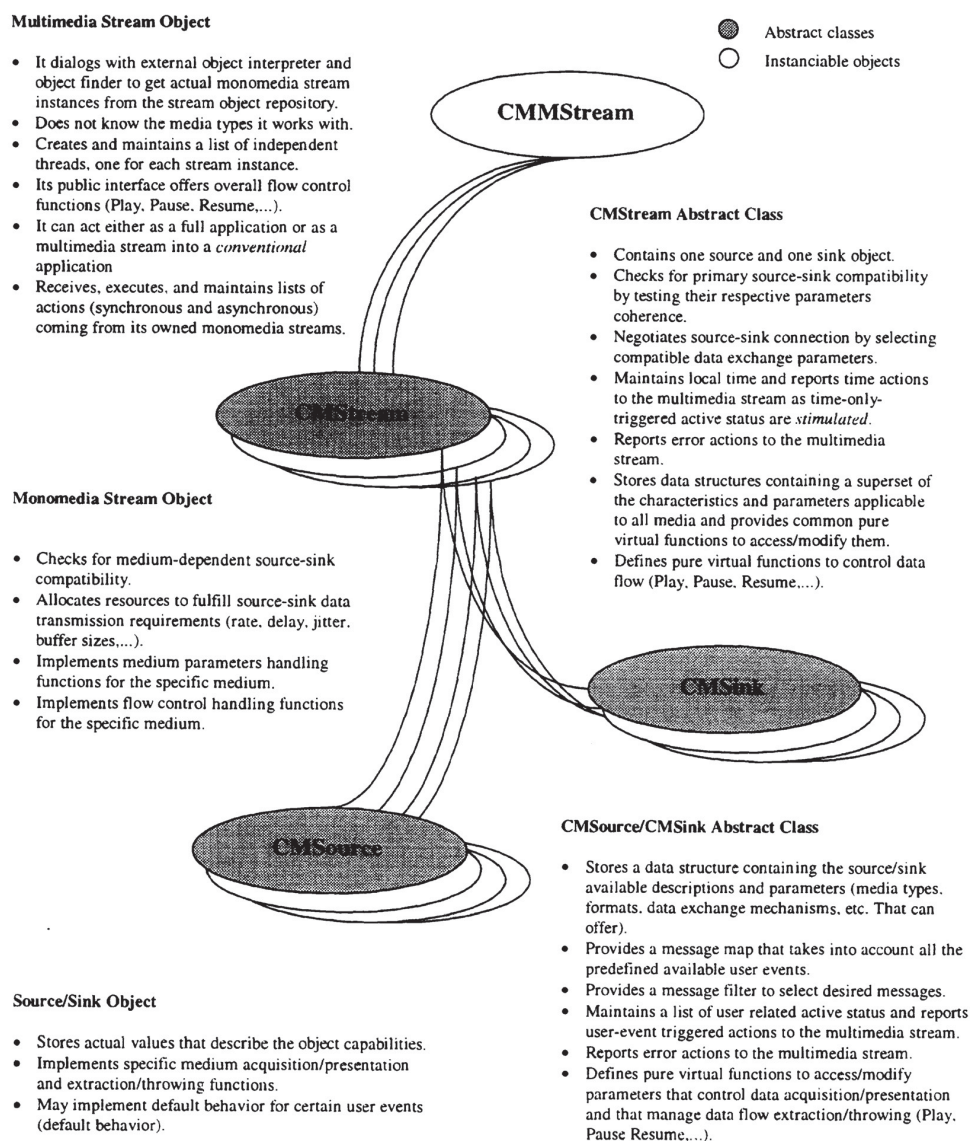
**Multimedia Stream Object**

- It dialogs with external object interpreter and object finder to get actual monomedia stream instances from the stream object repository.
- Does not know the media types it works with.
- Creates and maintains a list of independent threads, one for each stream instance.
- Its public interface offers overall flow control functions (Play, Pause, Resume,...).
- It can act either as a full application or as a multimedia stream into a *conventional* application
- Receives, executes, and maintains lists of actions (synchronous and asynchronous) coming from its owned monomedia streams.

Abstract classes
Instanciable objects

CMMStream

**CMStream Abstract Class**

- Contains one source and one sink object.
- Checks for primary source-sink compatibility by testing their respective parameters coherence.
- Negotiates source-sink connection by selecting compatible data exchange parameters.
- Maintains local time and reports time actions to the multimedia stream as time-only-triggered active status are *stimulated*.
- Reports error actions to the multimedia stream.
- Stores data structures containing a superset of the characteristics and parameters applicable to all media and provides common pure virtual functions to access/modify them.
- Defines pure virtual functions to control data flow (Play, Pause, Resume,...).

CMStream

**Monomedia Stream Object**

- Checks for medium-dependent source-sink compatibility.
- Allocates resources to fulfill source-sink data transmission requirements (rate, delay, jitter, buffer sizes,...).
- Implements medium parameters handling functions for the specific medium.
- Implements flow control handling functions for the specific medium.

CMSink

CMSource

**CMSource/CMSink Abstract Class**

- Stores a data structure containing the source/sink available descriptions and parameters (media types, formats, data exchange mechanisms, etc. That can offer).
- Provides a message map that takes into account all the predefined available user events.
- Provides a message filter to select desired messages.
- Maintains a list of user related active status and reports user-event triggered actions to the multimedia stream.
- Reports error actions to the multimedia stream.
- Defines pure virtual functions to access/modify parameters that control data acquisition/presentation and that manage data flow extraction/throwing (Play, Pause Resume,...).

**Source/Sink Object**

- Stores actual values that describe the object capabilities.
- Implements specific medium acquisition/presentation and extraction/throwing functions.
- May implement default behavior for certain user events (default behavior).